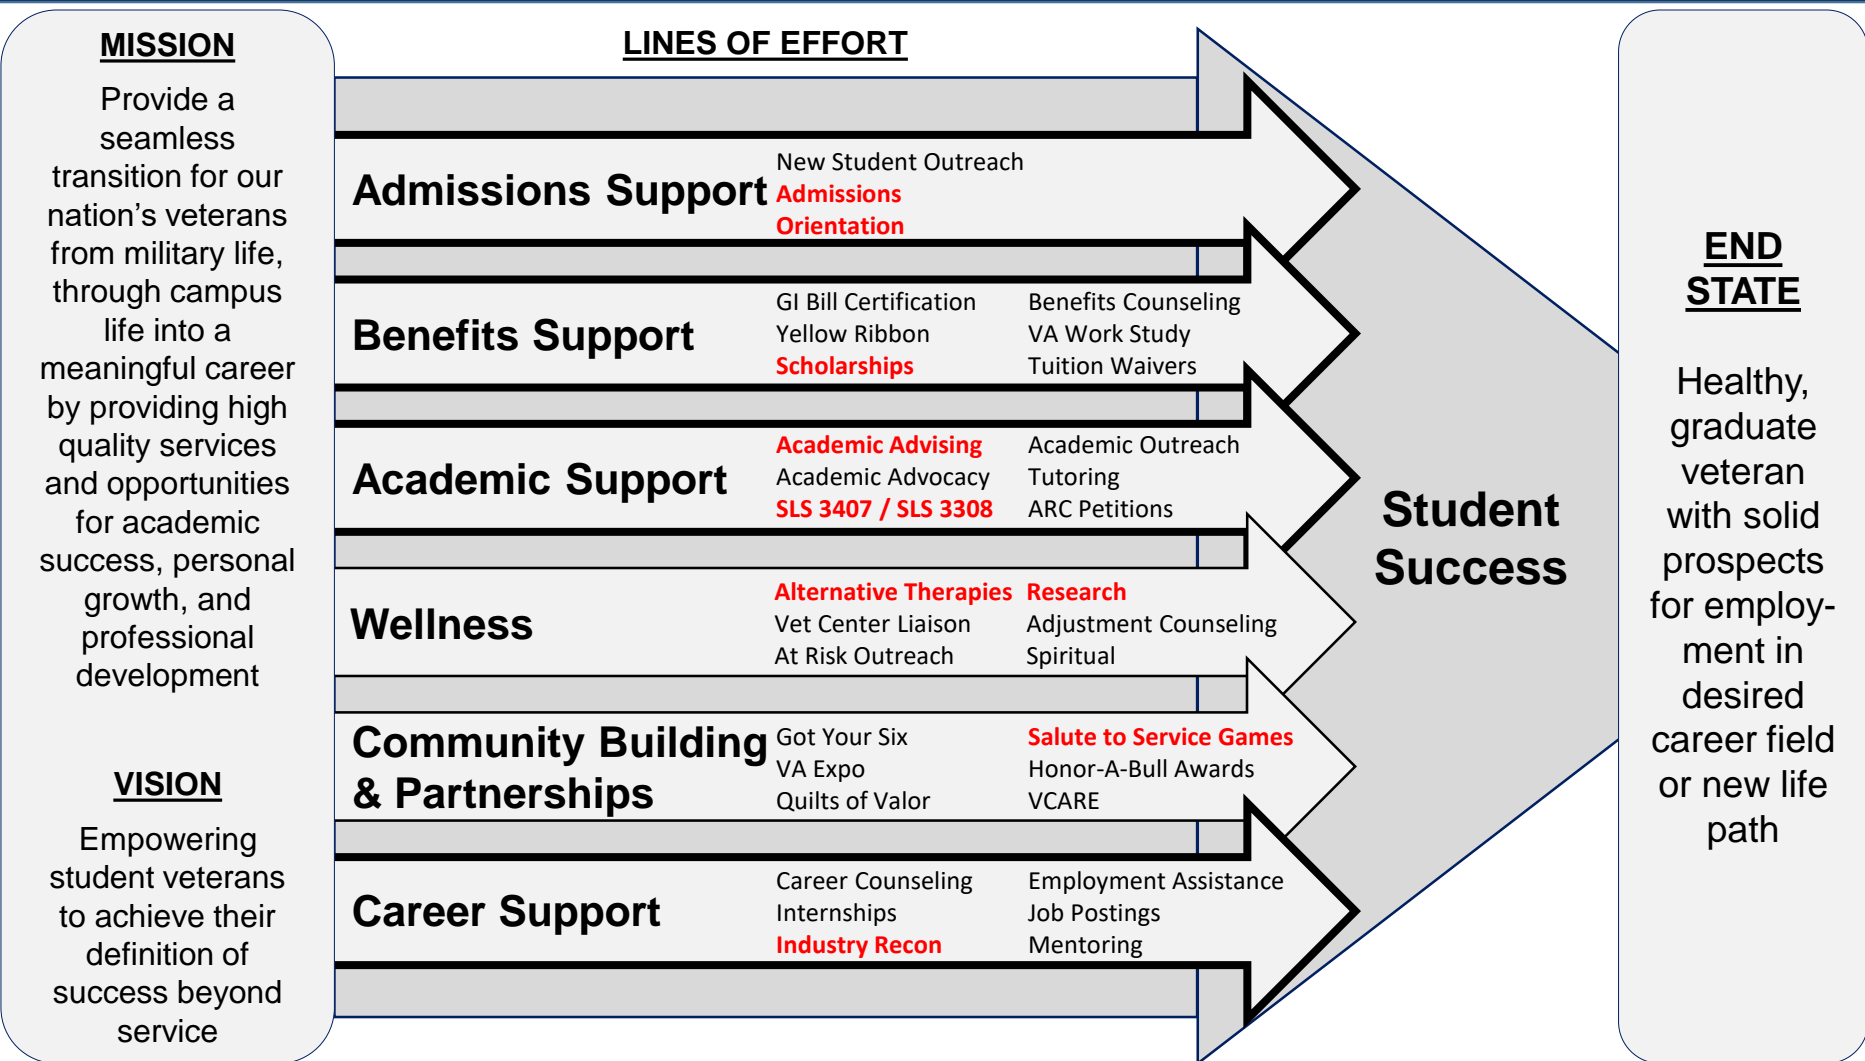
MISSION

Provide a seamless transition for our nation’s veterans from military life, through campus life into a meaningful career by providing high quality services and opportunities for academic success, personal growth, and professional development

VISION

Empowering student veterans to achieve their definition of success beyond service

LINES OF EFFORT

Admissions Support
New Student Outreach
Admissions
Orientation

Benefits Support
GI Bill Certification
Yellow Ribbon
Scholarships
Benefits Counseling
VA Work Study
Tuition Waivers

Academic Support
Academic Advising
Academic Advocacy
SLS 3407 / SLS 3308
Academic Outreach
Tutoring
ARC Petitions

Wellness
Alternative Therapies
Vet Center Liaison
At Risk Outreach
Research
Adjustment Counseling
Spiritual

Community Building & Partnerships
Got Your Six
VA Expo
Quilts of Valor
Salute to Service Games
Honor-A-Bull Awards
VCARE

Career Support
Career Counseling
Internships
Industry Recon
Employment Assistance
Job Postings
Mentoring

Student Success

END STATE

Healthy, graduate veteran with solid prospects for employment in desired career field or new life path